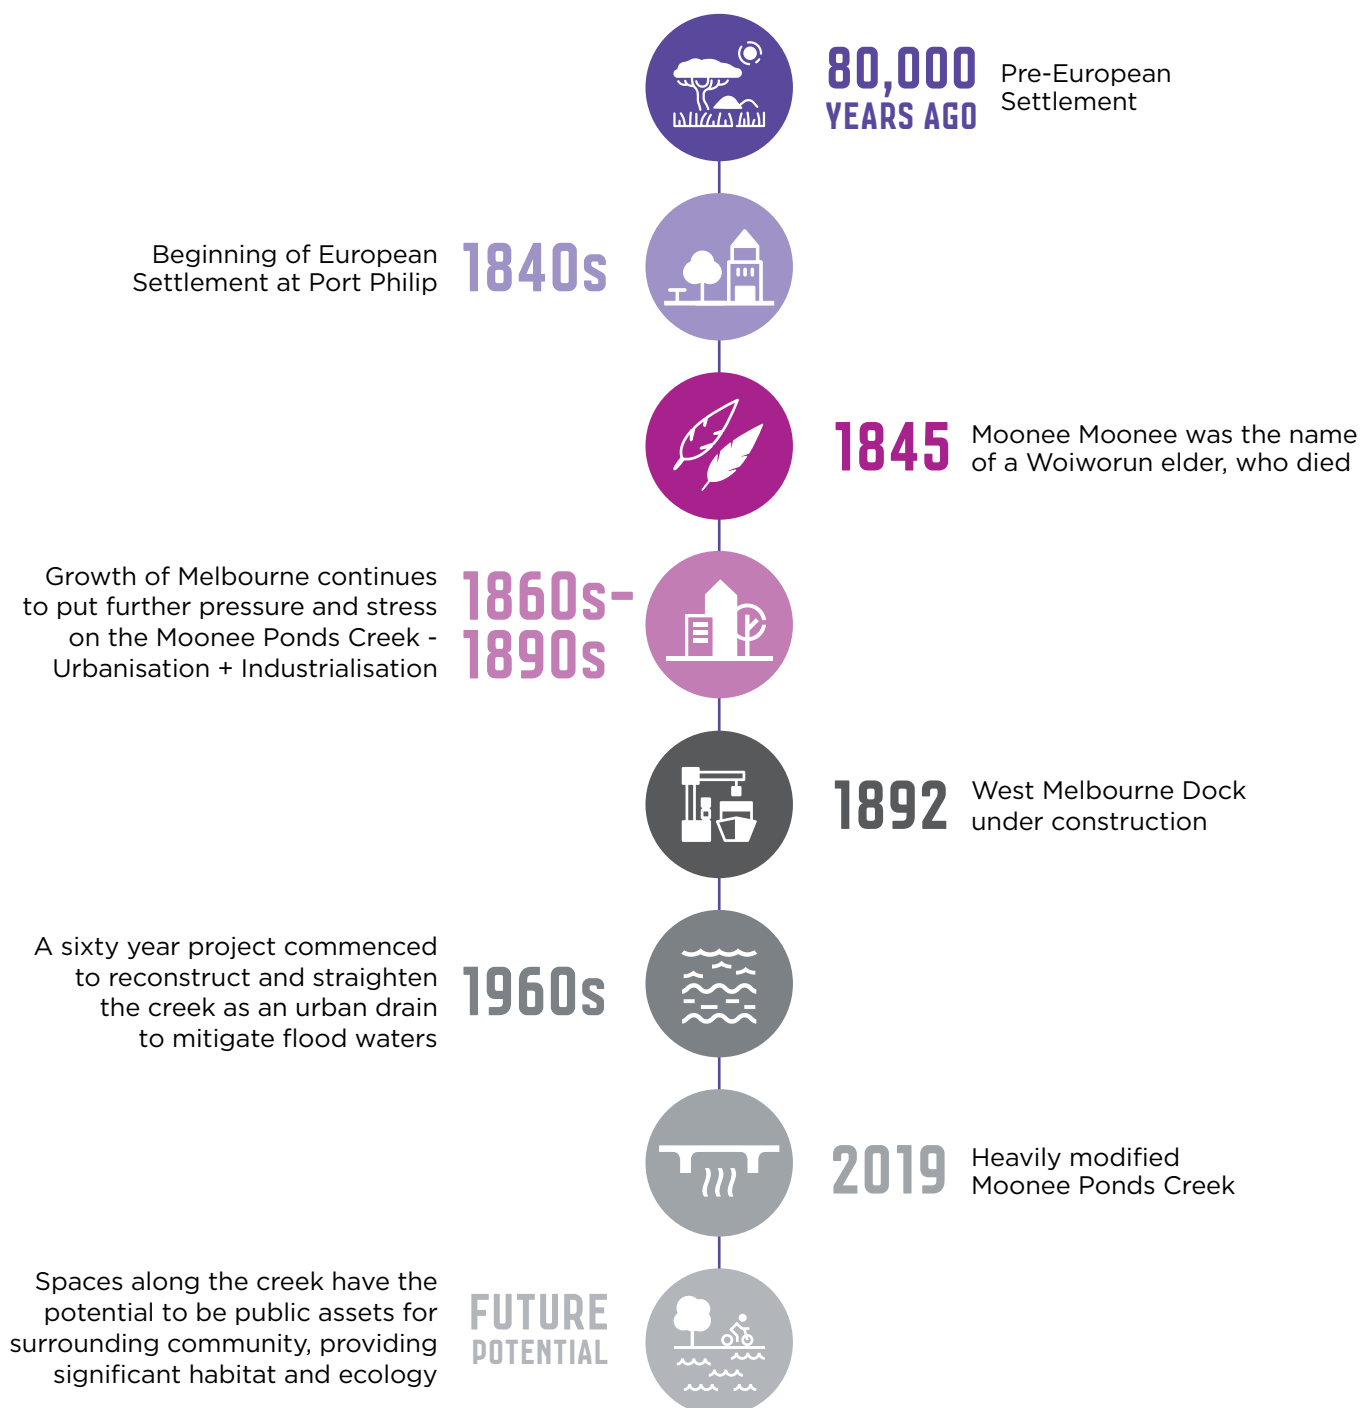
80,000 YEARS AGO

Pre-European Settlement

Beginning of European Settlement at Port Philip

1840s

1845

Moonee Moonee was the name of a Woiworun elder, who died

Growth of Melbourne continues to put further pressure and stress on the Moonee Ponds Creek - Urbanisation + Industrialisation

1860s-1890s

1892

West Melbourne Dock under construction

A sixty year project commenced to reconstruct and straighten the creek as an urban drain to mitigate flood waters

1960s

2019

Heavily modified Moonee Ponds Creek

Spaces along the creek have the potential to be public assets for surrounding community, providing significant habitat and ecology

FUTURE POTENTIAL